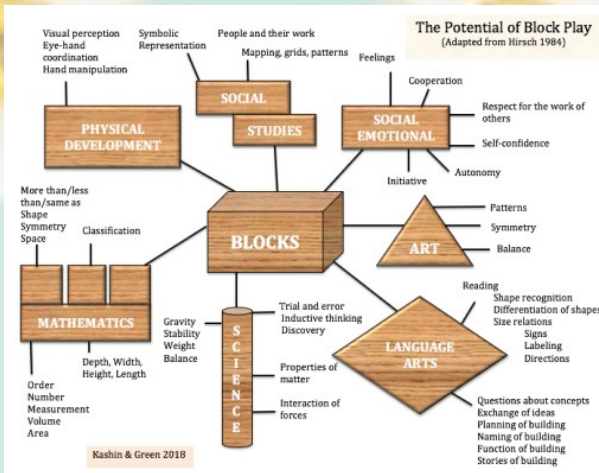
The Potential of Block Play
(Adapted from Hirsch 1984)

Visual perception
Eye-hand coordination
Hand manipulation

Symbolic Representation

People and their work

Mapping, grids, patterns

Feelings

SOCIAL

STUDIES

PHYSICAL DEVELOPMENT

Cooperation

SOCIAL EMOTIONAL

Respect for the work of others

Self-confidence

Autonomy

Initiative

More than/less than/same as
Shape
Symmetry
Space

Classification

BLOCKS

ART

Patterns

Symmetry

Balance

MATHEMATICS

Gravity
Stability
Weight
Balance

S
C
I
E
N
C
E

Trial and error
Inductive thinking
Discovery

Reading

Shape recognition
Differentiation of shapes
Size relations
Signs
Labeling
Directions

LANGUAGE ARTS

Depth, Width, Height, Length

Order
Number
Measurement
Volume
Area

Properties of matter

Interaction of forces

Questions about concepts
Exchange of ideas
Planning of building
Naming of building
Function of building
Stories of building

Kashin & Green 2018